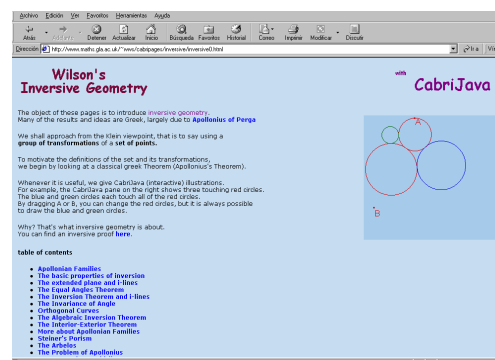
Archivo Edición Ver Favoritos Herramientas Ayuda

Atrás Adelante Detener Actualizar Inicio Búsqueda Favoritos Historial Correo Imprimir Modificar Discutir

Dirección http://www.maths.gla.ac.uk/~wws/cabripages/inversive/inversive0.html Ir a Vínculos

Wilson's Inversive Geometry

with CabriJava

The object of these pages is to introduce inversive geometry. Many of the results and ideas are Greek, largely due to Apollonius of Perga

We shall approach from the Klein viewpoint, that is to say using a group of transformations of a set of points.

To motivate the definitions of the set and its transformations, we begin by looking at a classical greek Theorem (Apollonius's Theorem).

Whenever it is useful, we give CabriJava (interactive) illustrations. For example, the CabriJava pane on the right shows three touching red circles. The blue and green circles each touch all of the red circles. By dragging A or B, you can change the red circles, but it is always possible to draw the blue and green circles.

Why? That's what inversive geometry is about. You can find an inversive proof here.

A

B

table of contents

- Apollonian Families
- The basic properties of inversion
- The extended plane and i-lines
- The Equal Angles Theorem
- The Inversion Theorem and i-lines
- The Invariance of Angle
- Orthogonal Curves
- The Algebraic Inversion Theorem
- The Interior-Exterior Theorem
- More about Apollonian Families
- Steiner's Porism
- The Arbelos
- The Problem of Apollonius